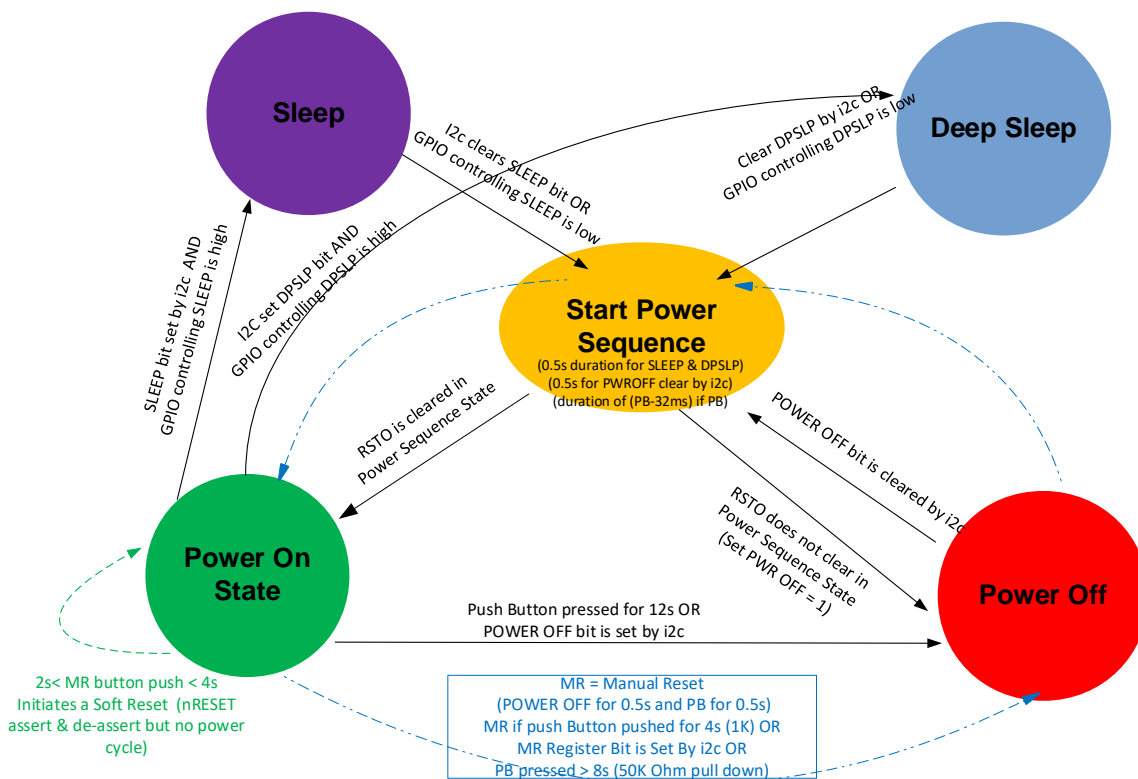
Sleep

Deep Sleep

I2c clears SLEEP bit OR GPIO controlling SLEEP is low

Clear DPSLP by i2c OR GPIO controlling DPSLP is low

SLEEP bit set by i2c AND GPIO controlling SLEEP is high

I2C set DPSLP bit AND GPIO controlling DPSLP is high

Start Power Sequence
(0.5s duration for SLEEP & DPSLP)
(0.5s for PWROFF clear by i2c)
(duration of (PB-32ms) if PB)

RSTO is cleared in Power Sequence State

POWER OFF bit is cleared by i2c

RSTO does not clear in Power Sequence State (Set PWR OFF = 1)

Power On State

Power Off

Push Button pressed for 12s OR POWER OFF bit is set by i2c

2s< MR button push < 4s Initiates a Soft Reset (nRESET assert & de-assert but no power cycle)

MR = Manual Reset
(POWER OFF for 0.5s and PB for 0.5s)
MR if push Button pushed for 4s (1K) OR
MR Register Bit is Set By i2c OR
PB pressed > 8s (50K Ohm pull down)